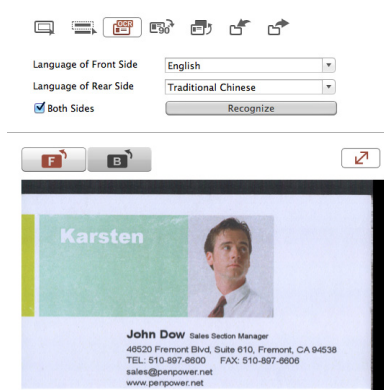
OCR

Language of Front Side English
Language of Rear Side Traditional Chinese
Both Sides
Recognize

F B

Karsten

John Dow Sales Section Manager
46520 Fremont Blvd, Suite 610, Fremont, CA 94538
TEL: 510-897-6600 FAX: 510-897-6606
sales@penpower.net
www.penpower.net